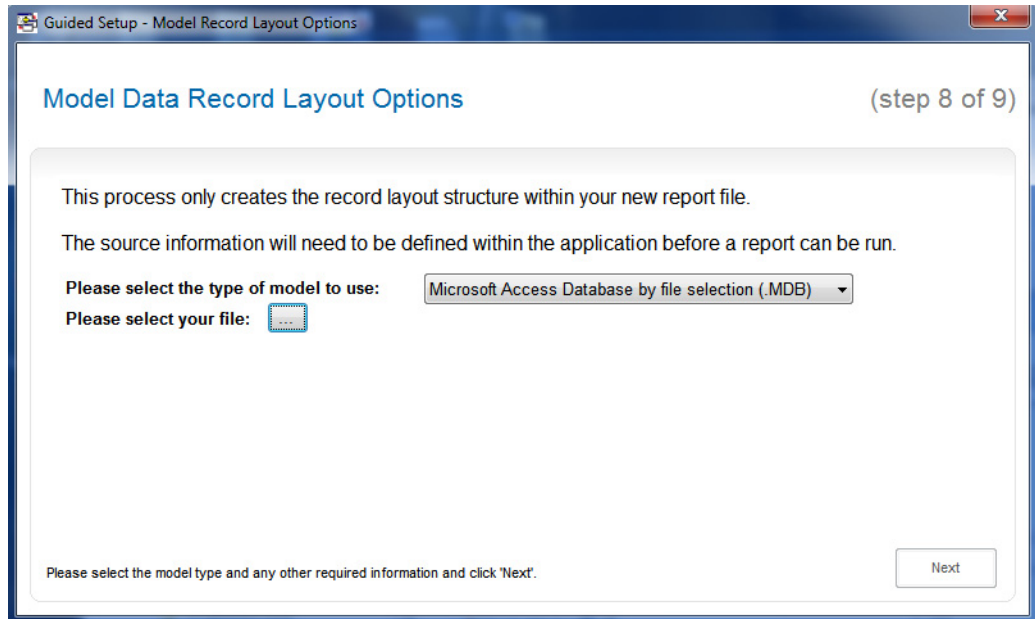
Guided Setup - Model Record Layout Options

Model Data Record Layout Options

(step 8 of 9)

This process only creates the record layout structure within your new report file.

The source information will need to be defined within the application before a report can be run.

Please select the type of model to use: Microsoft Access Database by file selection (.MDB)

Please select your file: ...

Please select the model type and any other required information and click 'Next'.

Next